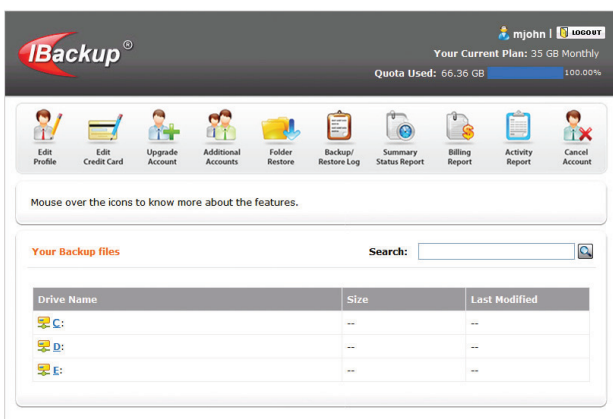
IBackup®

mjohn | LOGOUT

Your Current Plan: 35 GB Monthly

Quota Used: 66.36 GB 100.00%

Edit Profile | Edit Credit Card | Upgrade Account | Additional Accounts | Folder Restore | Backup/ Restore Log | Summary Status Report | Billing Report | Activity Report | Cancel Account

Mouse over the icons to know more about the features.

Your Backup files

Search:

| Drive Name | Size | Last Modified |
|---|---|---|
| C: | -- | -- |
| D: | -- | -- |
| E: | -- | -- |